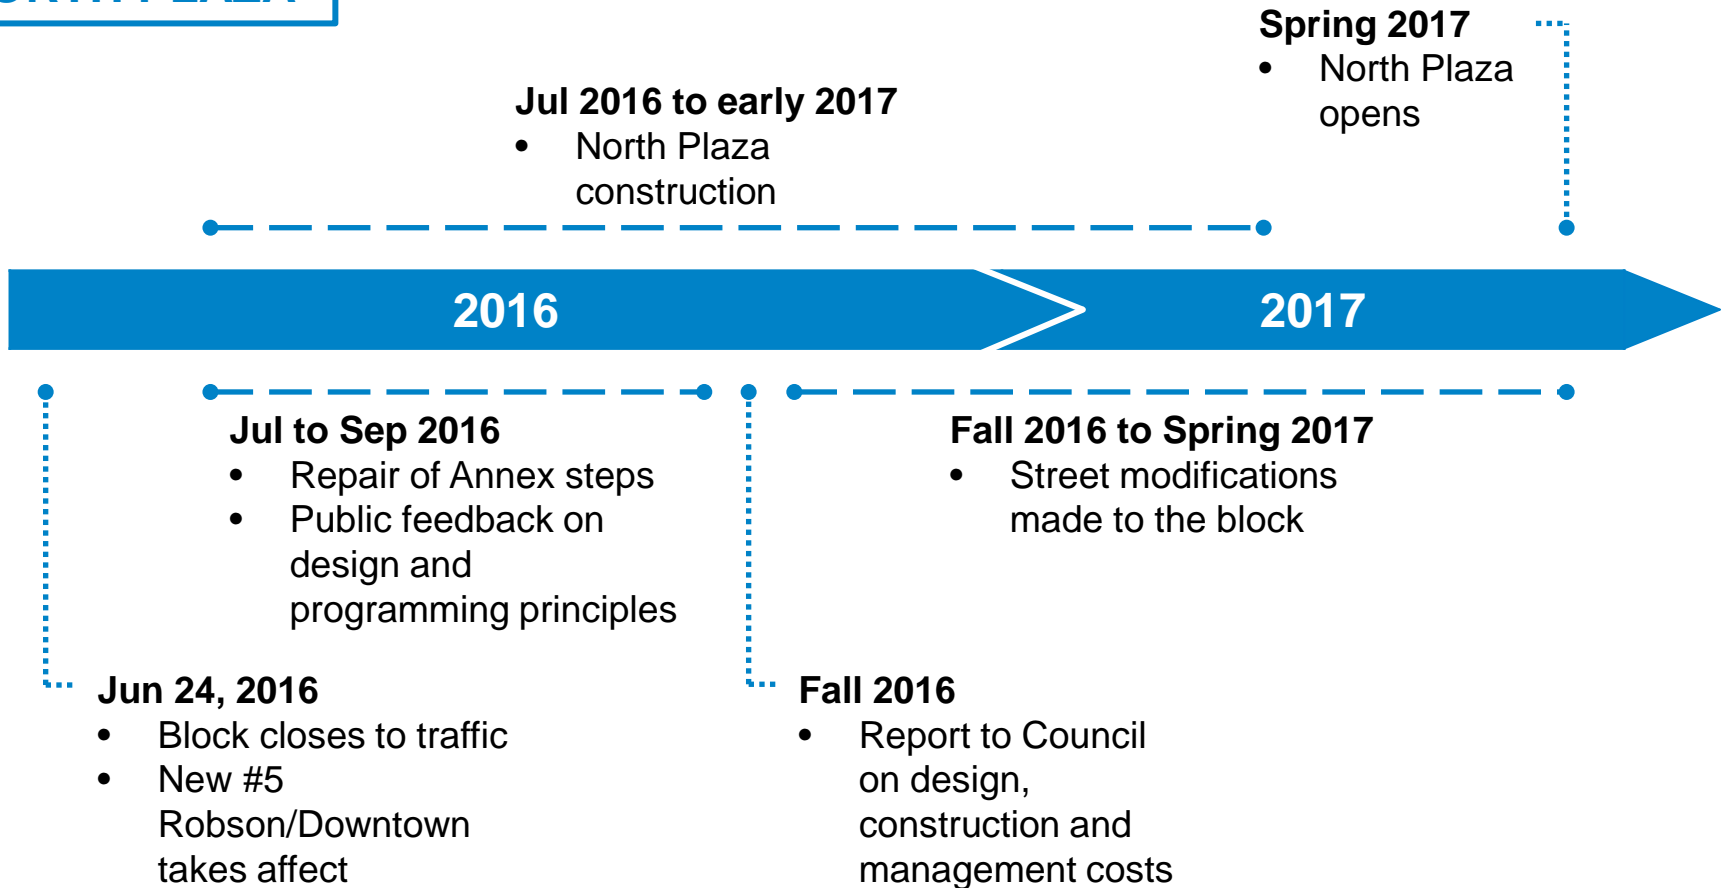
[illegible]

Spring 2017
• North Plaza opens

Jul 2016 to early 2017
• North Plaza construction

2016

2017

Jul to Sep 2016
• Repair of Annex steps
• Public feedback on design and programming principles

Fall 2016 to Spring 2017
• Street modifications made to the block

Jun 24, 2016
• Block closes to traffic
• New #5 Robson/Downtown takes affect

Fall 2016
• Report to Council on design, construction and management costs